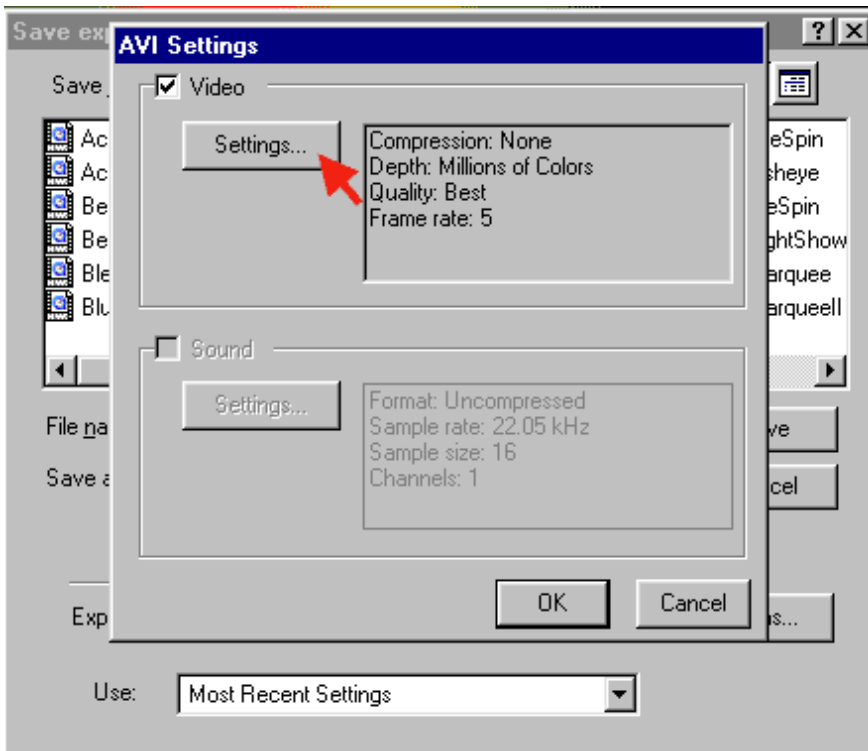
Save exp

?

Save

Ac
Ac
Be
Be
Ble
Blu

eSpin
sheye
eSpin
ghtShow
arquee
arqueeII

File na

Save a

ve

cel

Exp

s...

AVI Settings

Video

Settings...

Compression: None
Depth: Millions of Colors
Quality: Best
Frame rate: 5

Sound

Settings...

Format: Uncompressed
Sample rate: 22.05 kHz
Sample size: 16
Channels: 1

OK

Cancel

Use:

Most Recent Settings